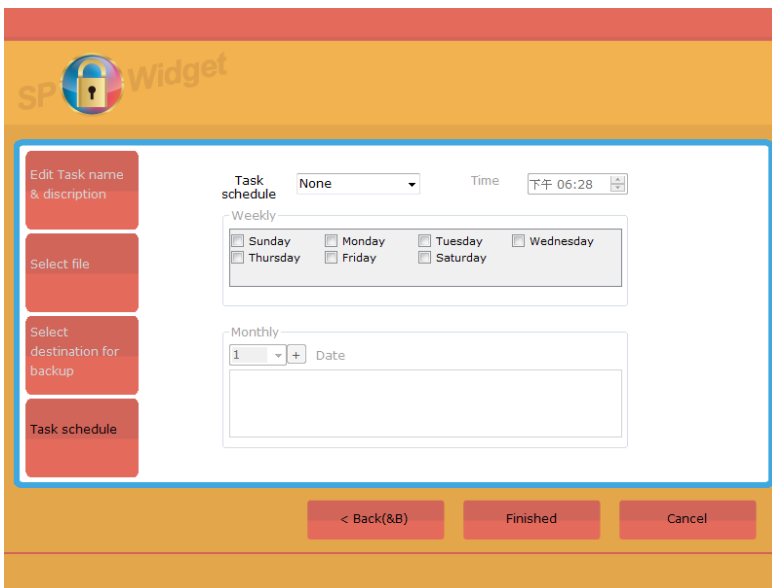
SP Widget

Edit Task name & discription

Select file

Select destination for backup

Task schedule

Task schedule None

Time 下午 06:28

Weekly

Sunday Monday Tuesday Wednesday
Thursday Friday Saturday

Monthly

1 + Date

< Back(&B)

Finished

Cancel